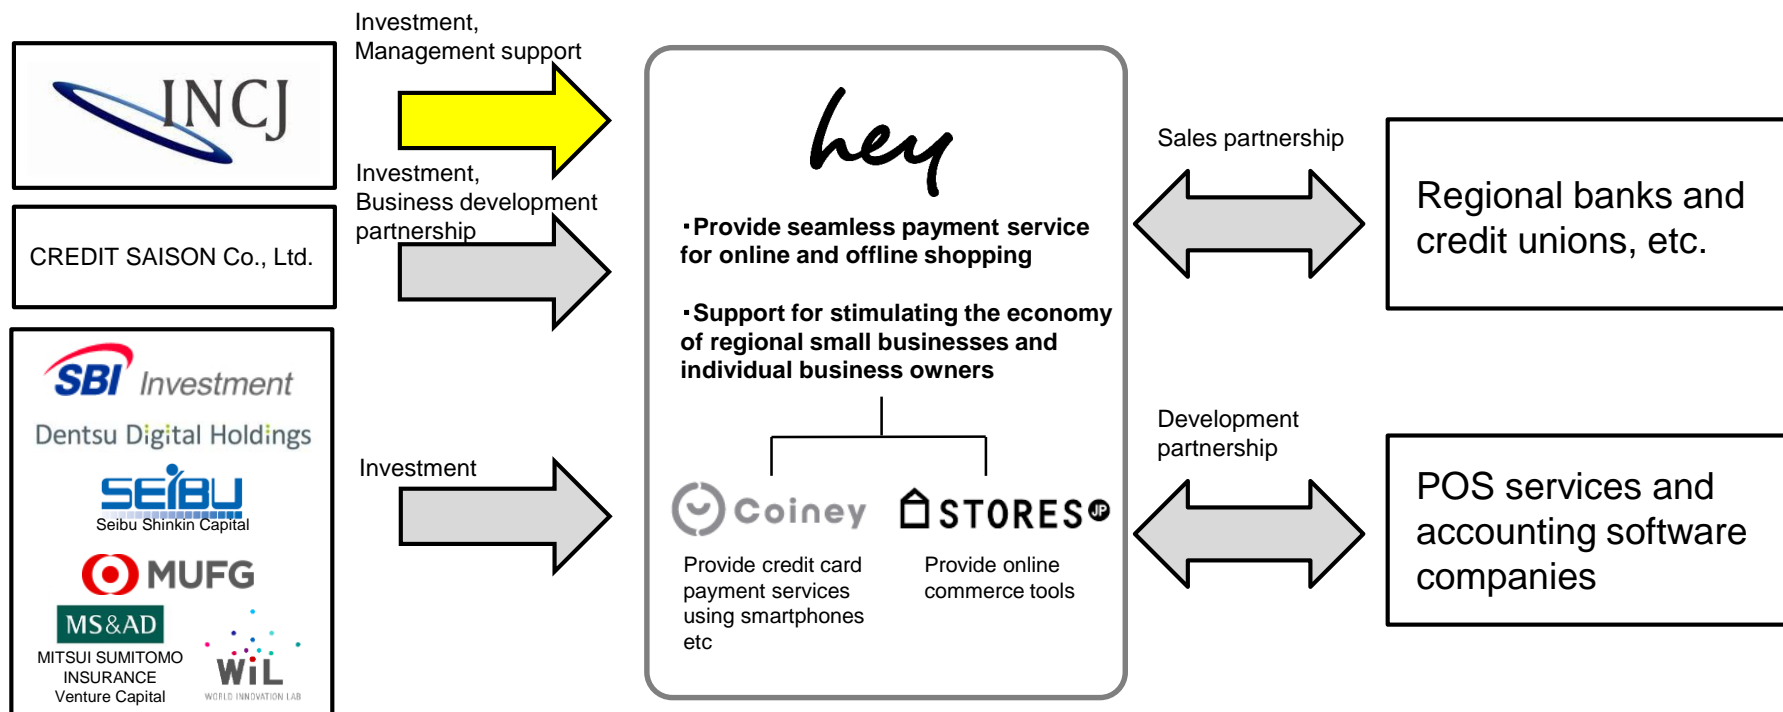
INCJ

CREDIT SAISON Co., Ltd.

SBI Investment
Dentsu Digital Holdings
SEIBU
Seibu Shinkin Capital
MUFG
MS&AD
MITSUI SUMITOMO INSURANCE Venture Capital
WiL
WORLD INNOVATION LAB

Investment, Management support

Investment, Business development partnership

Investment

hey

・Provide seamless payment service for online and offline shopping

・Support for stimulating the economy of regional small businesses and individual business owners

Coiney
Provide credit card payment services using smartphones etc

STORES JP
Provide online commerce tools

Sales partnership

Regional banks and credit unions, etc.

Development partnership

POS services and accounting software companies